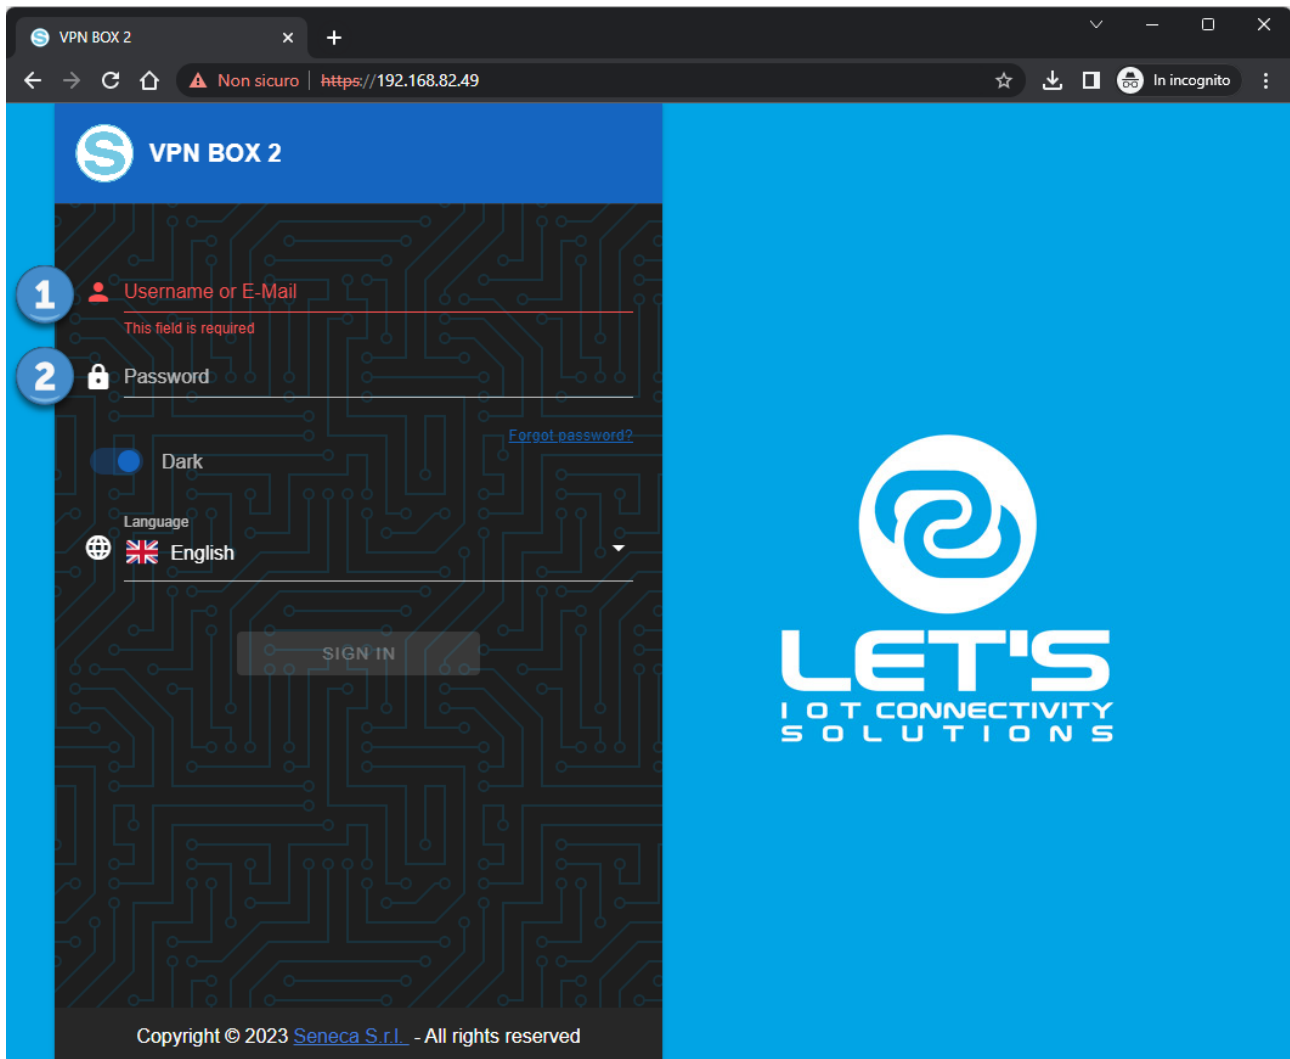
VPN BOX 2

Non sicuro | https://192.168.82.49

In incognito

VPN BOX 2

1

Username or E-Mail

This field is required

2

Password

Forgot password?

Dark

Language

English

SIGN IN

Copyright © 2023 Seneca S.r.l. - All rights reserved

LET'S

I O T CONNECTIVITY

S O L U T I O N S